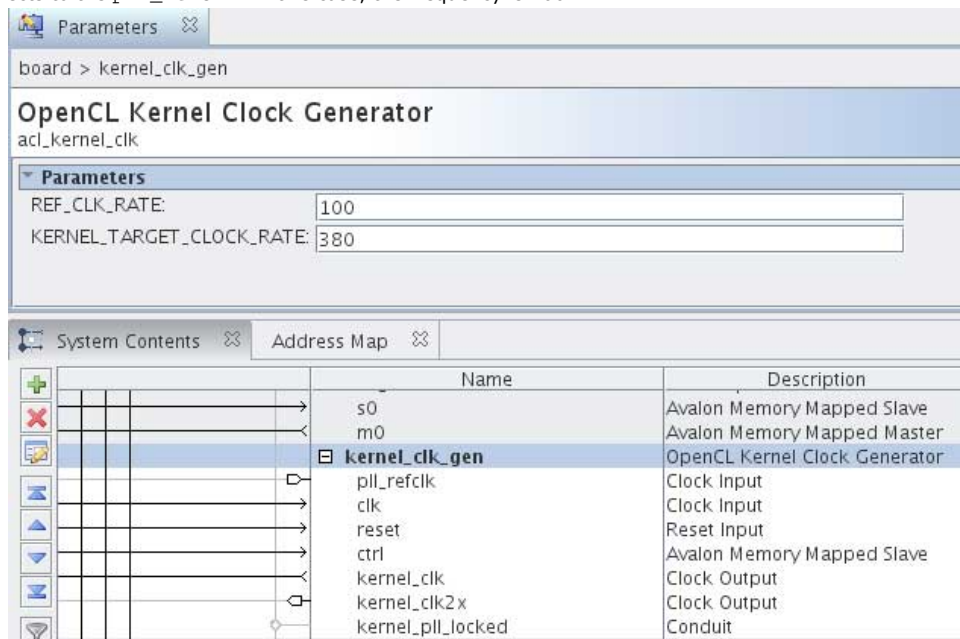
Parameters

board > kernel_clk_gen

OpenCL Kernel Clock Generator
acl_kernel_clk

Parameters
REF_CLK_RATE: 100
KERNEL_TARGET_CLOCK_RATE: 380

System Contents   Address Map

| Name | Description |
|---|---|
| s0 | Avalon Memory Mapped Slave |
| m0 | Avalon Memory Mapped Master |
| kernel_clk_gen | OpenCL Kernel Clock Generator |
| pll_refclk | Clock Input |
| clk | Clock Input |
| reset | Reset Input |
| ctrl | Avalon Memory Mapped Slave |
| kernel_clk | Clock Output |
| kernel_clk2x | Clock Output |
| kernel_pll_locked | Conduit |